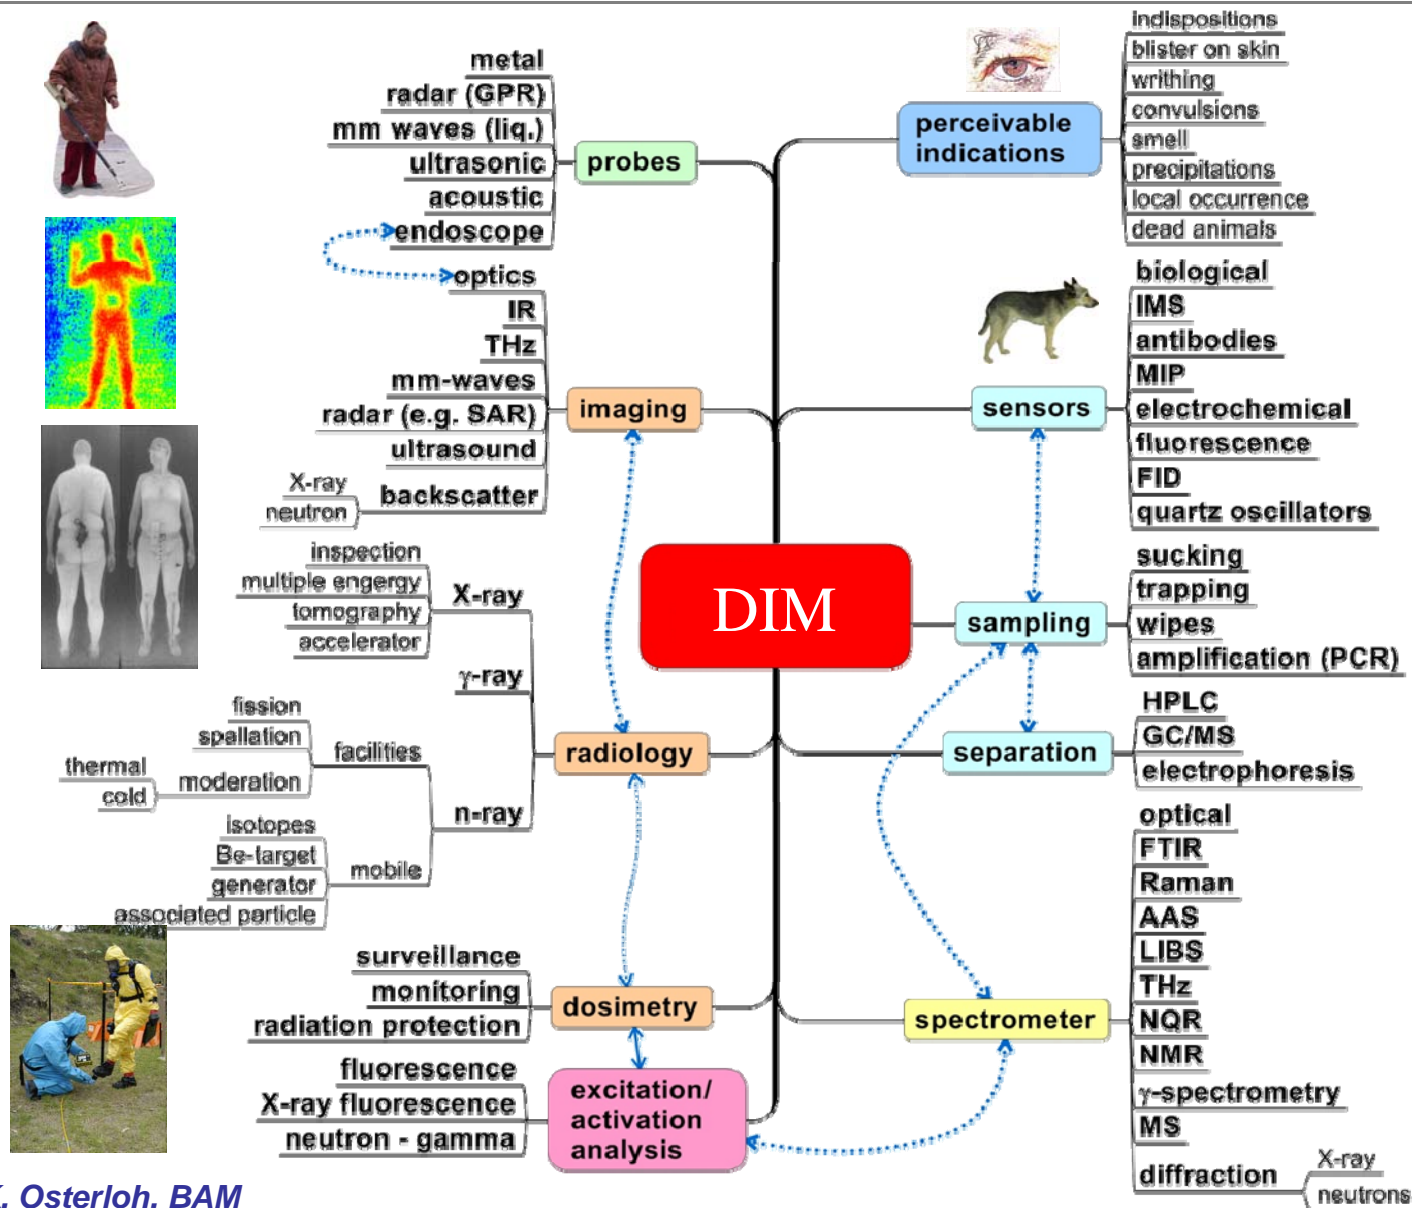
metal
radar (GPR)
mm waves (liq.)
ultrasonic
acoustic
endoscope
probes

optics
IR
THz
mm-waves
radar (e.g. SAR)
ultrasound
X-ray
neutron
backscatter
imaging

inspection
multiple engergy
tomography
accelerator
X-ray
γ-ray
fission
spallation
thermal
cold
moderation
facilities
isotopes
Be-target
generator
associated particle
mobile
n-ray
radiology

surveillance
monitoring
radiation protection
dosimetry

fluorescence
X-ray fluorescence
neutron - gamma
excitation/ activation analysis

DIM

perceivable indications
indispositions
blister on skin
writhing
convulsions
smell
precipitations
local occurrence
dead animals

sensors
biological
IMS
antibodies
MIP
electrochemical
fluorescence
FID
quartz oscillators

sampling
sucking
trapping
wipes
amplification (PCR)

separation
HPLC
GC/MS
electrophoresis

spectrometer
optical
FTIR
Raman
AAS
LIBS
THz
NQR
NMR
γ-spectrometry
MS
diffraction
X-ray
neutrons

K. Osterloh, BAM